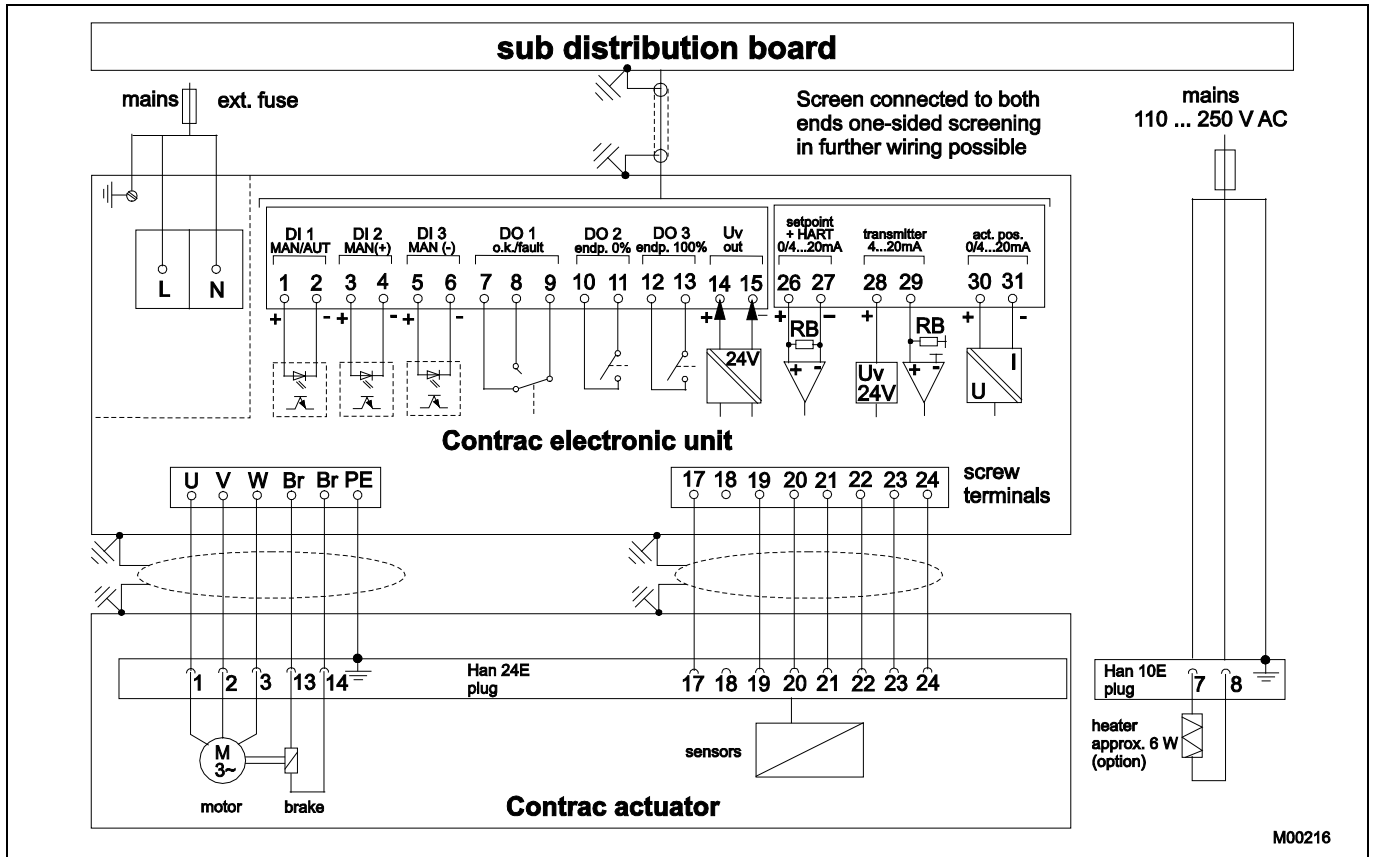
sub distribution board

mains ext. fuse

Screen connected to both ends one-sided screening in further wiring possible

mains
110 ... 250 V AC

L N

DI 1
MAN/AUT

DI 2
MAN(+)

DI 3
MAN (-)

DO 1
o.k./fault

DO 2
endp. 0%

DO 3
endp. 100%

Uv
out

setpoint
+ HART
0/4...20mA

transmitter
4...20mA

act. pos.
0/4...20mA

1 2 3 4 5 6 7 8 9 10 11 12 13 14 15 26 27 28 29 30 31

+ - + - + - + - + - + - + -

24V

RB

Uv
24V

RB

U I

Contrac electronic unit

U V W Br Br PE

17 18 19 20 21 22 23 24

screw terminals

1 2 3 13 14

Han 24E
plug

17 18 19 20 21 22 23 24

Han 10E
plug

7 8

heater
approx. 6 W
(option)

M
3~

sensors

motor brake

Contrac actuator

M00216